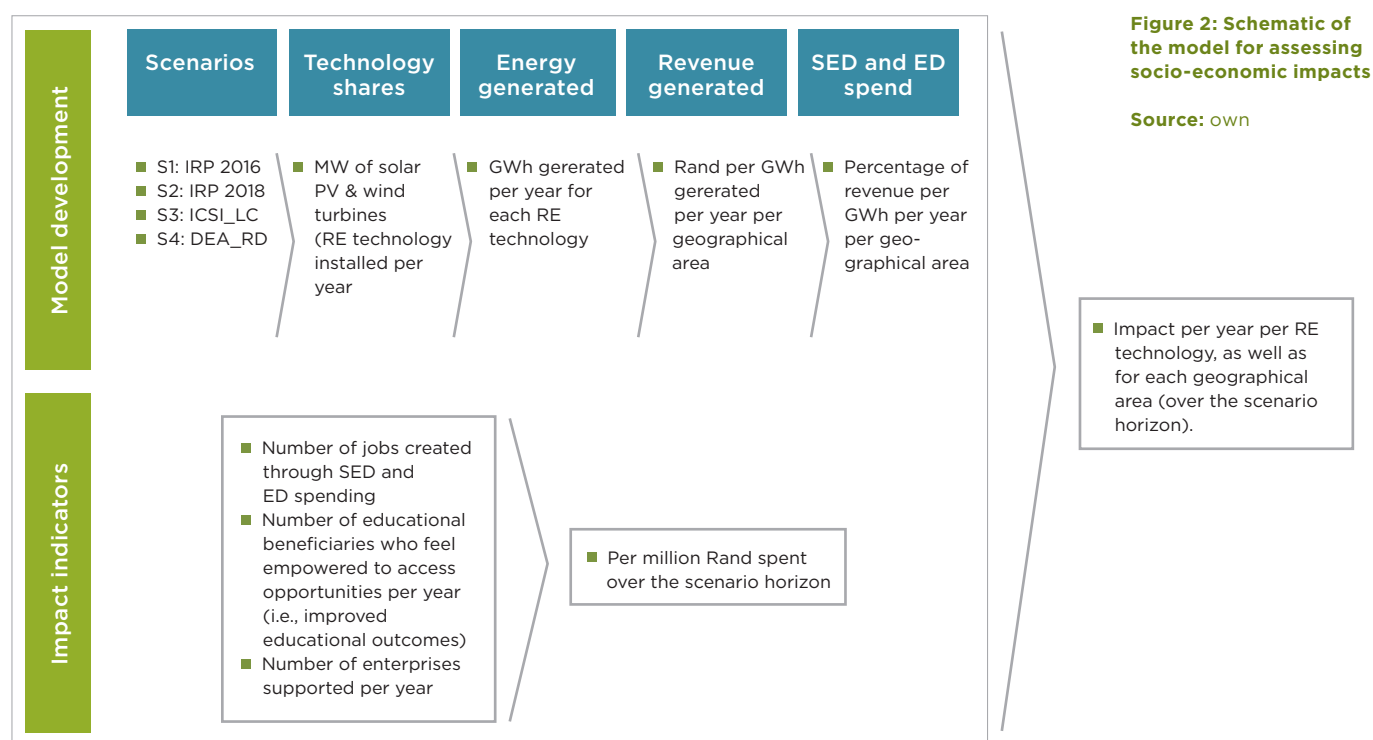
Model development

Scenarios

Technology shares

Energy generated

Revenue generated

SED and ED spend

S1: IRP 2016
S2: IRP 2018
S3: ICSI_LC
S4: DEA_RD

MW of solar PV & wind turbines (RE technology installed per year

GWh gererated per year for each RE technology

Rand per GWh gererated per year per geographical area

Percentage of revenue per GWh per year per geographical area

Figure 2: Schematic of the model for assessing socio-economic impacts

Source: own

Impact per year per RE technology, as well as for each geographical area (over the scenario horizon).

Impact indicators

Number of jobs created through SED and ED spending
Number of educational beneficiaries who feel empowered to access opportunities per year (i.e., improved educational outcomes)
Number of enterprises supported per year

Per million Rand spent over the scenario horizon